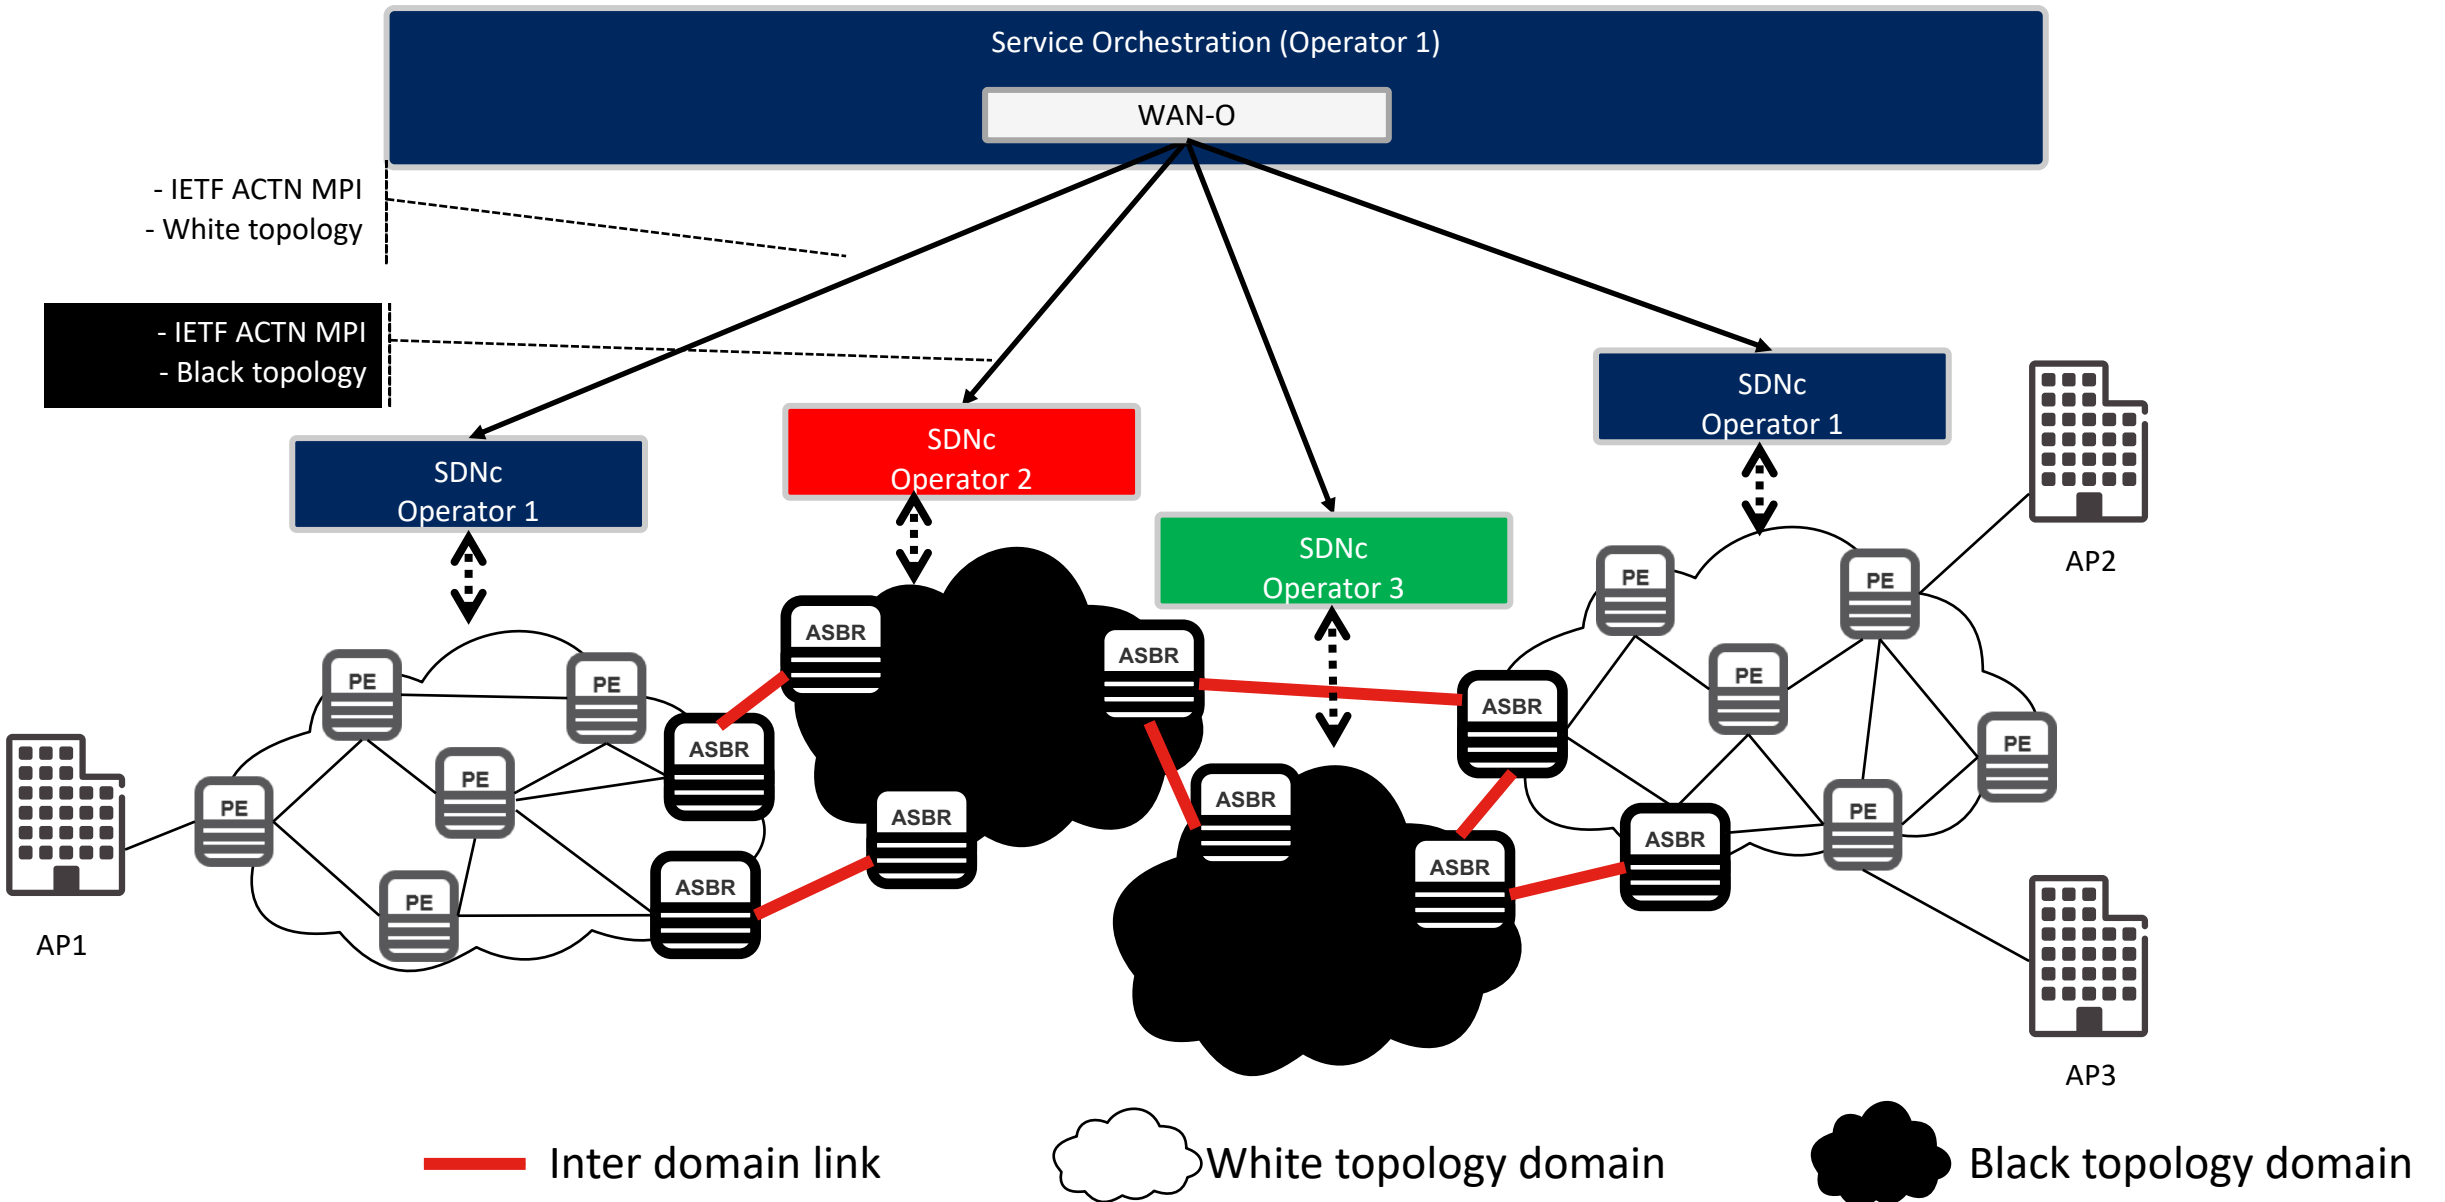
Service Orchestration (Operator 1)

WAN-O

- IETF ACTN MPI
- White topology

- IETF ACTN MPI
- Black topology

SDNc
Operator 1

SDNc
Operator 2

SDNc
Operator 3

SDNc
Operator 1

AP2

PE

PE

PE

PE

ASBR

ASBR

ASBR

PE

PE

ASBR

PE

ASBR

ASBR

PE

ASBR

PE

AP1

PE

ASBR

ASBR

ASBR

PE

AP3

Inter domain link

White topology domain

Black topology domain